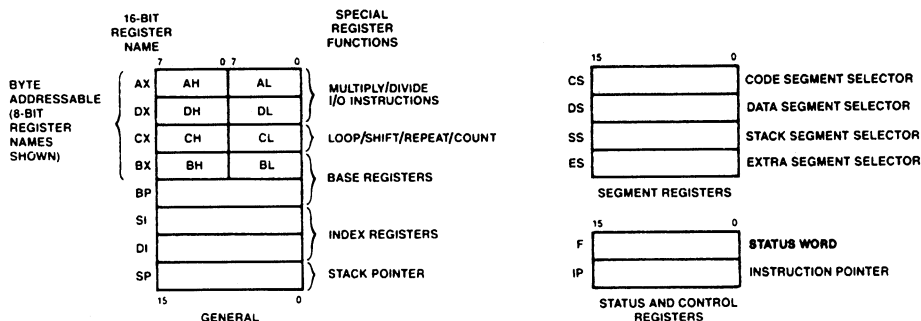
16-BIT REGISTER NAME

SPECIAL REGISTER FUNCTIONS

7 0 7 0

BYTE ADDRESSABLE (8-BIT REGISTER NAMES SHOWN)

AX AH AL
DX DH DL
CX CH CL
BX BH BL
BP
SI
DI
SP

MULTIPLY/DIVIDE I/O INSTRUCTIONS

LOOP/SHIFT/REPEAT/COUNT

BASE REGISTERS

INDEX REGISTERS

STACK POINTER

15 0

GENERAL

15 0

CS CODE SEGMENT SELECTOR
DS DATA SEGMENT SELECTOR
SS STACK SEGMENT SELECTOR
ES EXTRA SEGMENT SELECTOR

SEGMENT REGISTERS

15 0

F STATUS WORD
IP INSTRUCTION POINTER

STATUS AND CONTROL REGISTERS